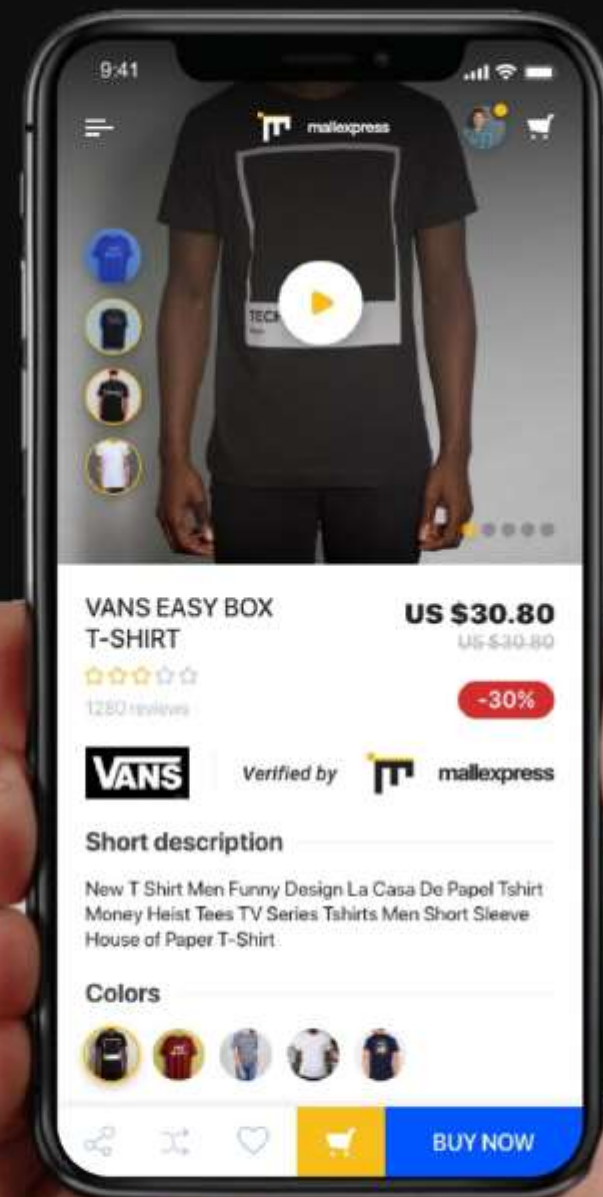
9:41

mallexpress

TECH

VANS EASY BOX T-SHIRT

US $30.80

US $30.80

1280 reviews

-30%

VANS

Verified by

mallexpress

Short description

New T Shirt Men Funny Design La Casa De Papel Tshirt Money Heist Tees TV Series Tshirts Men Short Sleeve House of Paper T-Shirt

Colors

BUY NOW